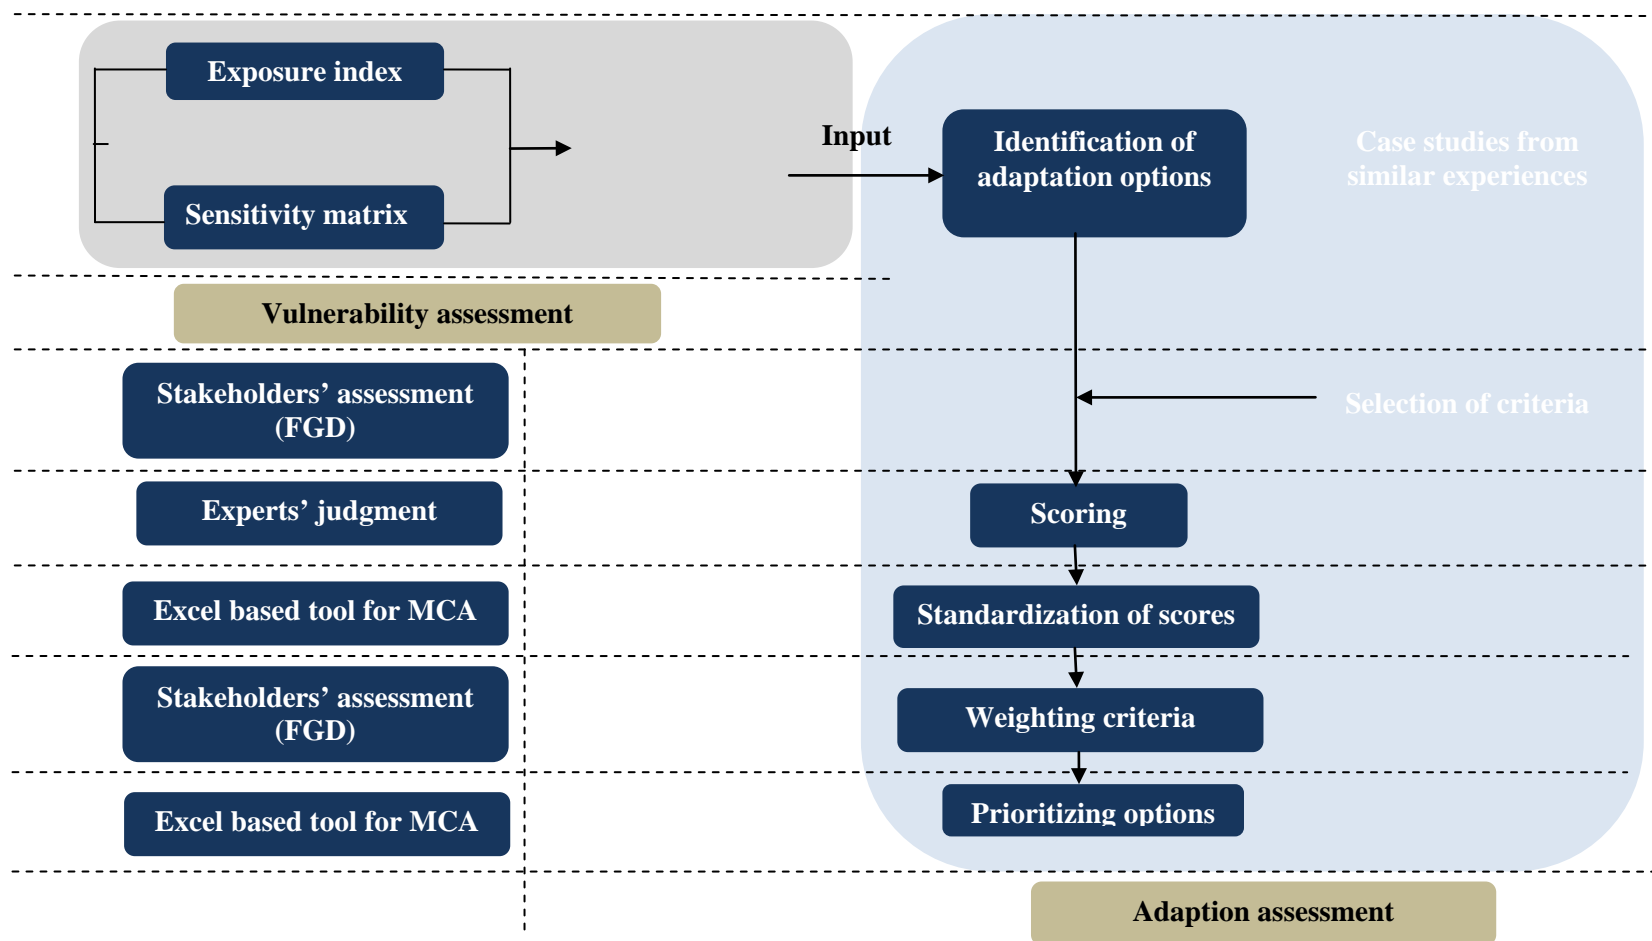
Exposure index

Sensitivity matrix

Input

Identification of adaptation options

Case studies from similar experiences

Vulnerability assessment

Stakeholders’ assessment (FGD)

Selection of criteria

Experts’ judgment

Scoring

Excel based tool for MCA

Standardization of scores

Stakeholders’ assessment (FGD)

Weighting criteria

Excel based tool for MCA

Prioritizing options

Adaption assessment